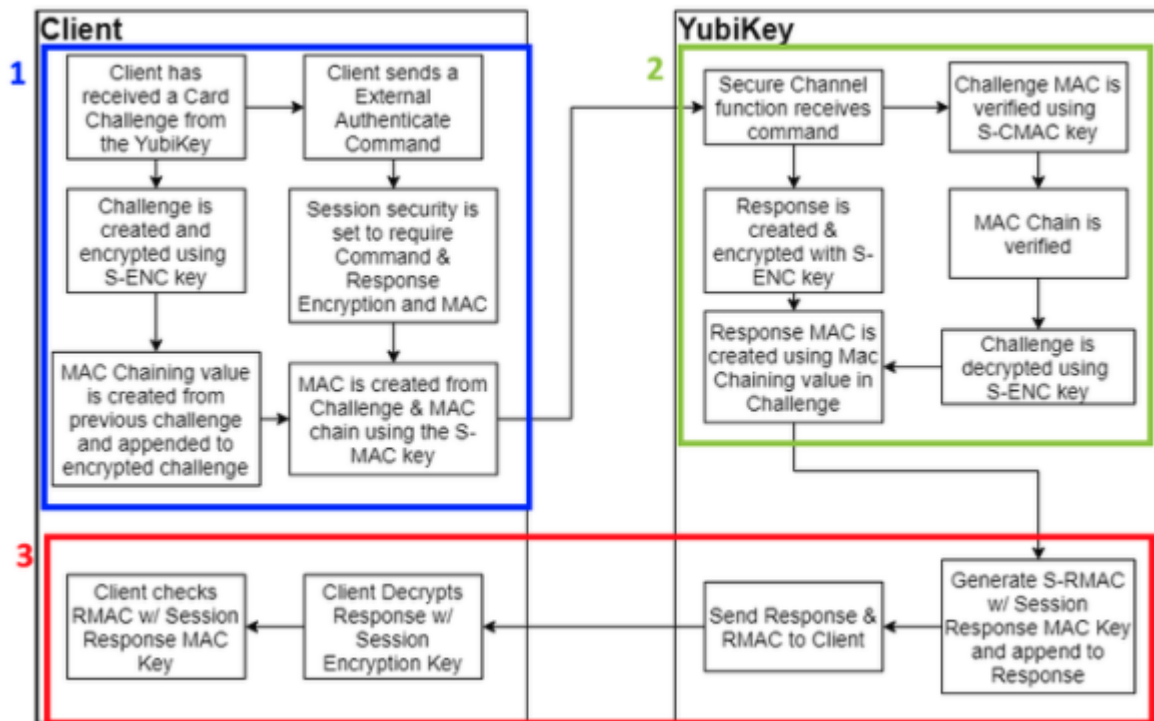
Client

YubiKey

1

Client has received a Card Challenge from the YubiKey

Client sends a External Authenticate Command

Challenge is created and encrypted using S-ENC key

Session security is set to require Command & Response Encryption and MAC

MAC Chaining value is created from previous challenge and appended to encrypted challenge

MAC is created from Challenge & MAC chain using the S-MAC key

2

Secure Channel function receives command

Challenge MAC is verified using S-CMAC key

Response is created & encrypted with S-ENC key

MAC Chain is verified

Response MAC is created using Mac Chaining value in Challenge

Challenge is decrypted using S-ENC key

3

Client checks RMAC w/ Session Response MAC Key

Client Decrypts Response w/ Session Encryption Key

Send Response & RMAC to Client

Generate S-RMAC w/ Session Response MAC Key and append to Response